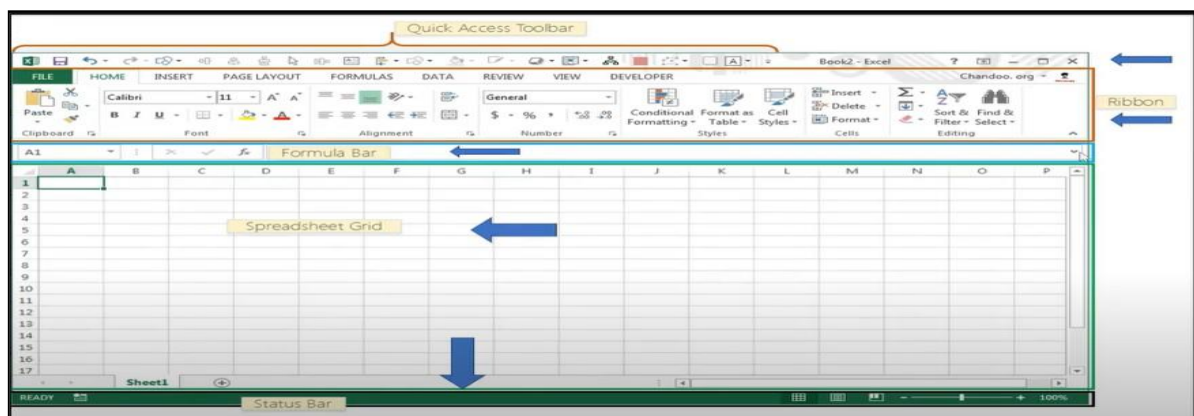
Quick Access Toolbar

Book2 - Excel

? – □ ×

FILE HOME INSERT PAGE LAYOUT FORMULAS DATA REVIEW VIEW DEVELOPER Chandoo.org

Paste

Clipboard

Calibri 11 A A

B I U

Font

Alignment

General

$ - % ,

Number

Conditional Formatting

Format as Table

Cell Styles

Styles

Insert

Delete

Format

Cells

Sort & Filter

Find & Select

Editing

Ribbon

A1

fx

Formula Bar

A B C D E F G H I J K L M N O P

1
2
3
4
5
6
7
8
9
10
11
12
13
14
15
16
17

Spreadsheet Grid

Sheet1

READY

Status Bar

100%